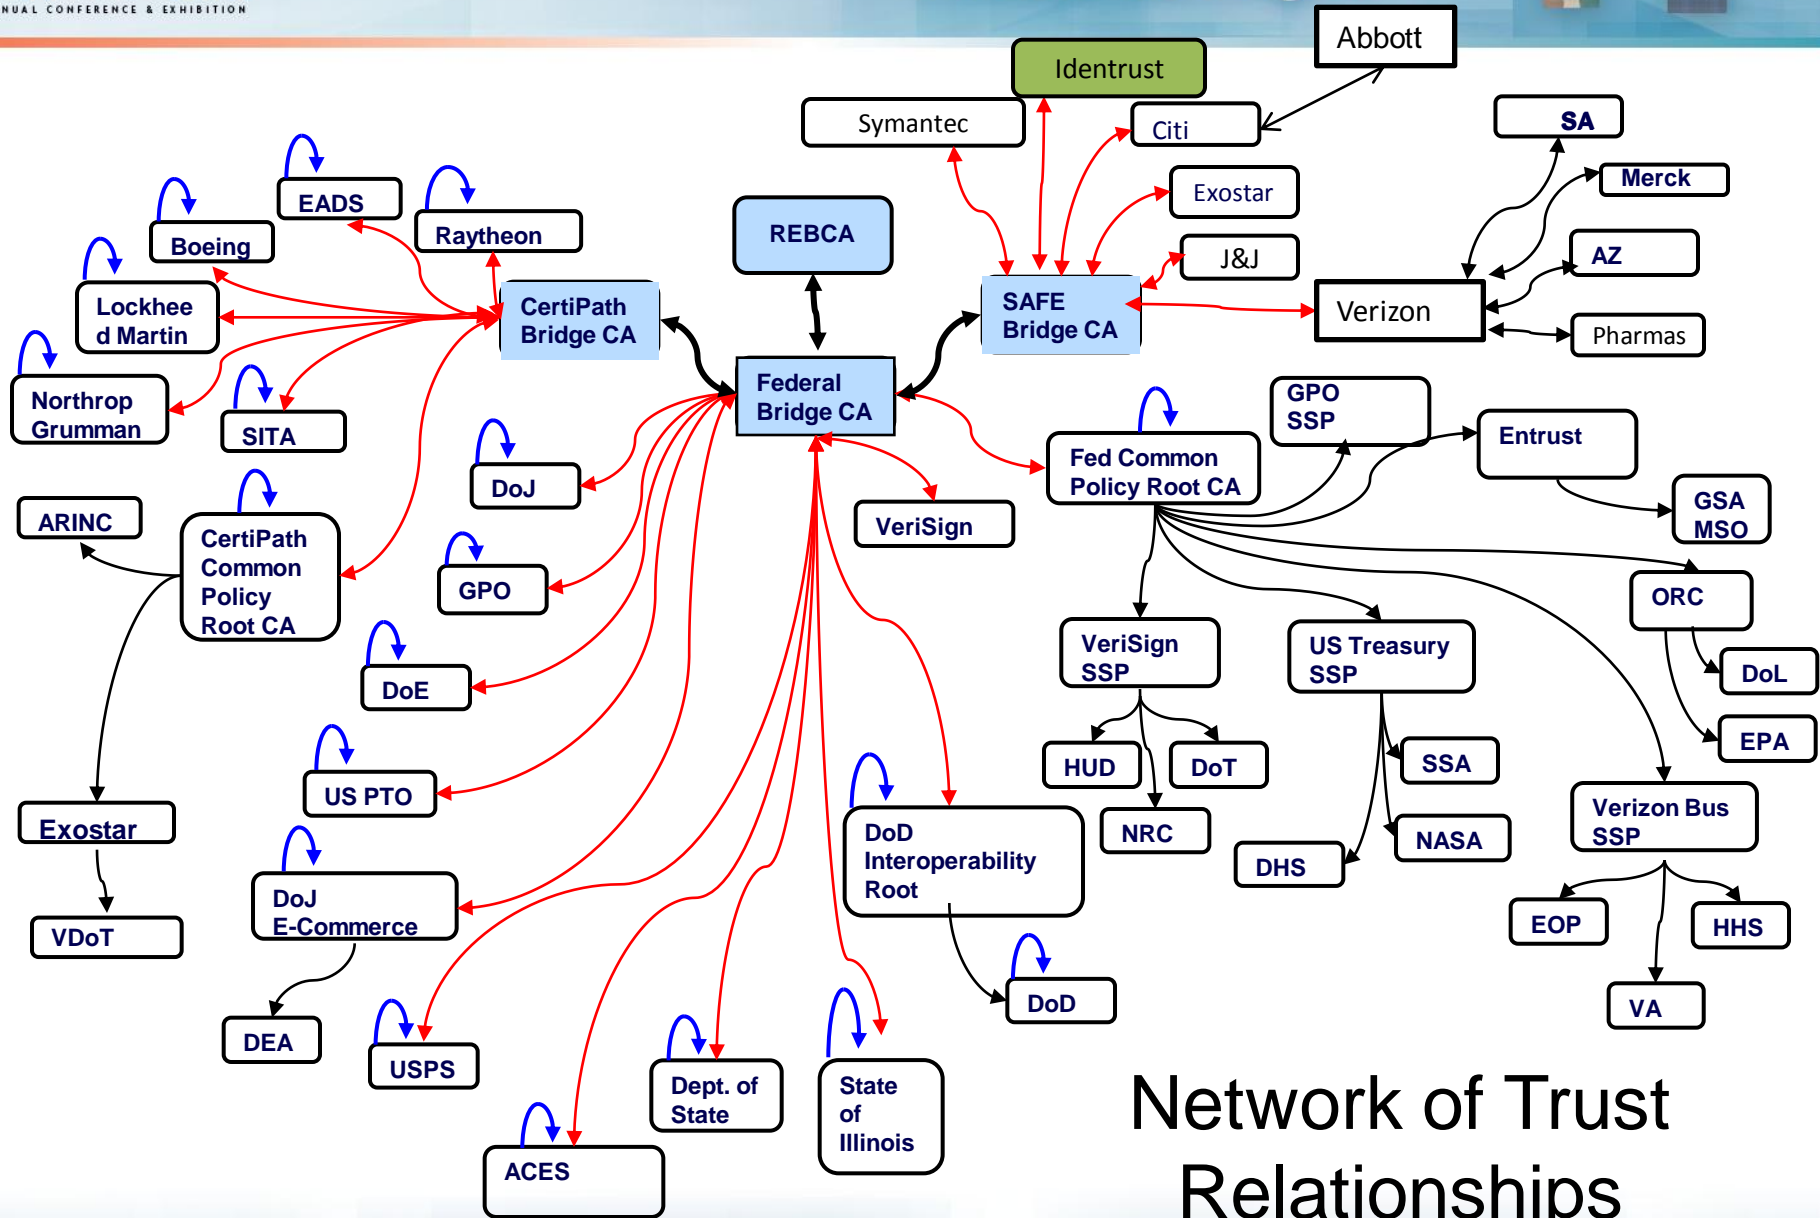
NUAL CONFERENCE & EXHIBITION

Abbott

Identrust

Symantec

Citi

SA

Merck

Exostar

EADS

Raytheon

Boeing

REBCA

J&J

AZ

Lockheed Martin

CertiPath Bridge CA

SAFE Bridge CA

Verizon

Pharmas

Northrop Grumman

SITA

Federal Bridge CA

GPO SSP

Entrust

DoJ

Fed Common Policy Root CA

GSA MSO

ARINC

CertiPath Common Policy Root CA

VeriSign

GPO

ORC

DoE

VeriSign SSP

US Treasury SSP

DoL

EPA

US PTO

HUD

DoT

SSA

DoD Interoperability Root

Verizon Bus SSP

Exostar

NRC

NASA

DHS

DoJ E-Commerce

VDoT

EOP

HHS

DoD

DEA

USPS

VA

Dept. of State

State of Illinois

ACES

Network of Trust Relationships